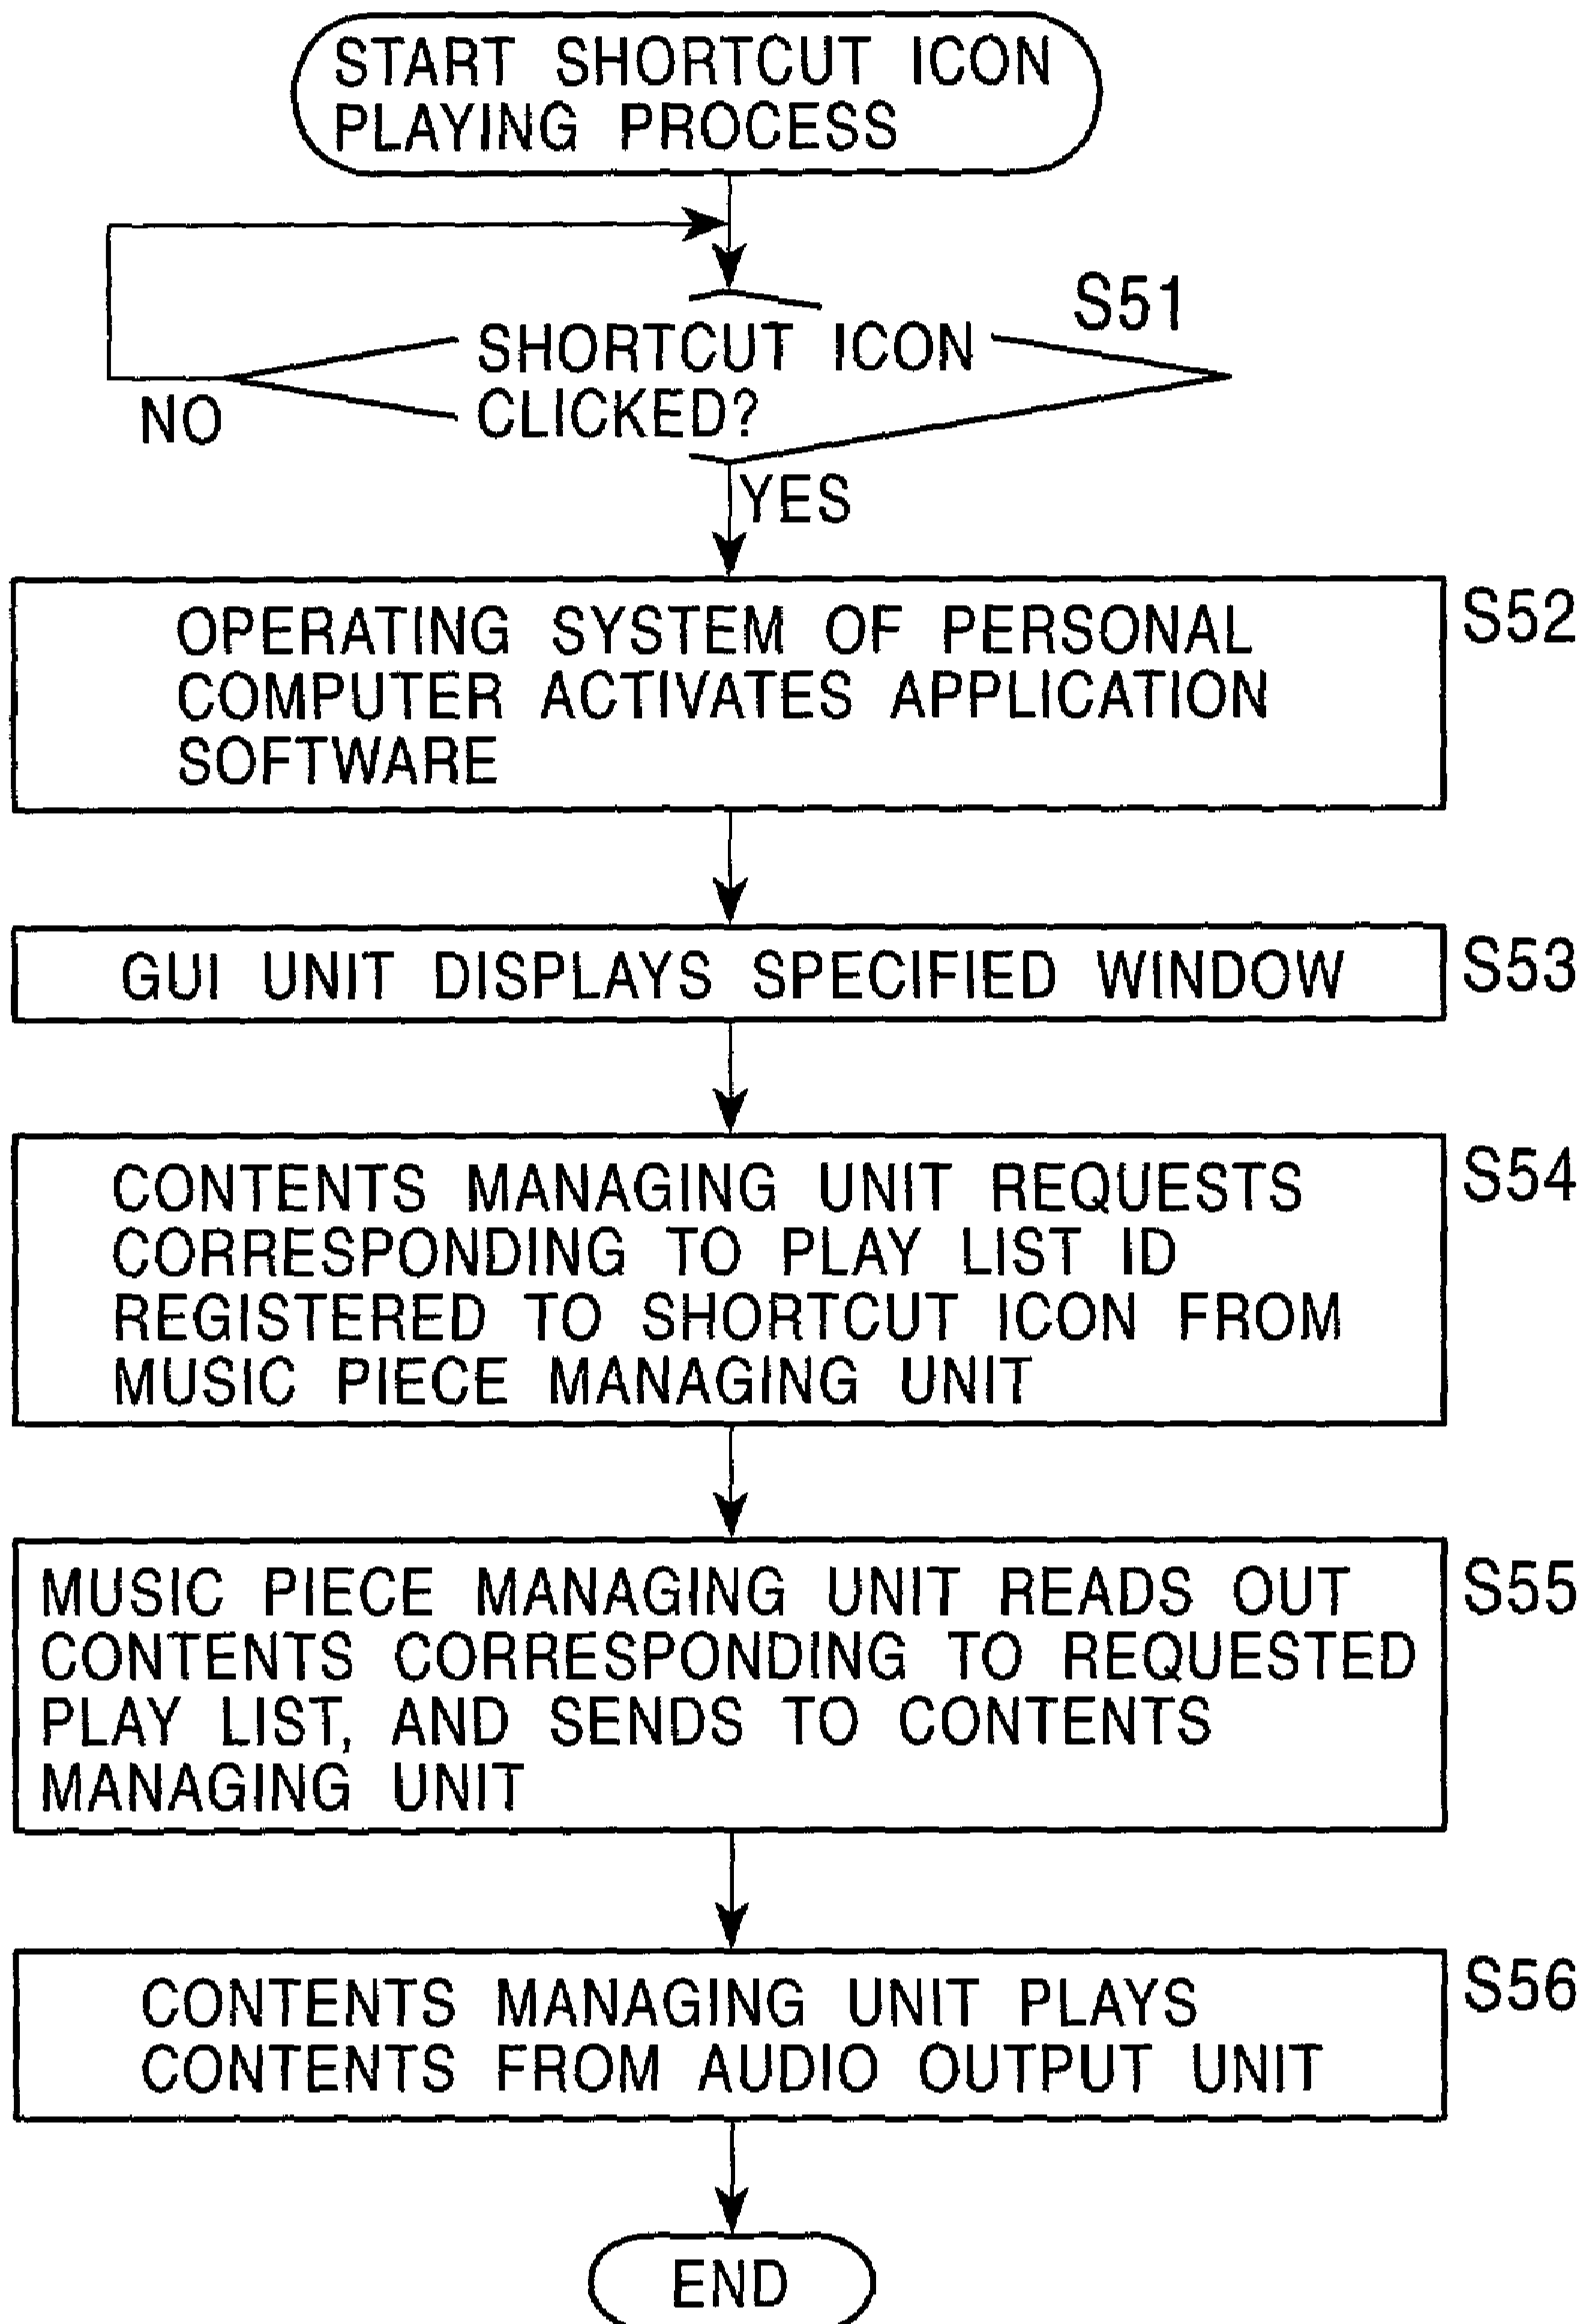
START SHORTCUT ICON PLAYING PROCESS

SHORTCUT ICON CLICKED?

S51

NO

YES

OPERATING SYSTEM OF PERSONAL COMPUTER ACTIVATES APPLICATION SOFTWARE

S52

GUI UNIT DISPLAYS SPECIFIED WINDOW

S53

CONTENTS MANAGING UNIT REQUESTS CORRESPONDING TO PLAY LIST ID REGISTERED TO SHORTCUT ICON FROM MUSIC PIECE MANAGING UNIT

S54

MUSIC PIECE MANAGING UNIT READS OUT CONTENTS CORRESPONDING TO REQUESTED PLAY LIST, AND SENDS TO CONTENTS MANAGING UNIT

S55

CONTENTS MANAGING UNIT PLAYS CONTENTS FROM AUDIO OUTPUT UNIT

S56

END